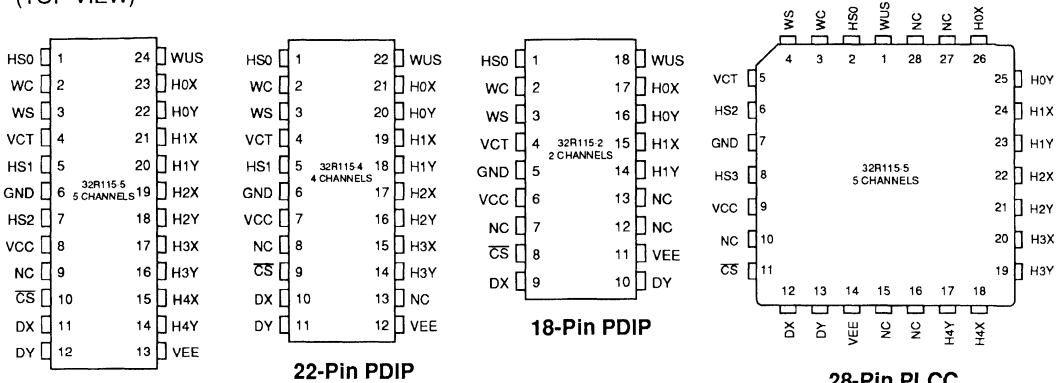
(TOP VIEW)

HS0 1 24 WUS
WC 2 23 H0X
WS 3 22 H0Y
VCT 4 21 H1X
HS1 5 20 H1Y
GND 6 19 H2X
HS2 7 18 H2Y
VCC 8 17 H3X
NC 9 16 H3Y
$\overline{CS}$ 10 15 H4X
DX 11 14 H4Y
DY 12 13 VEE

32R115-5
5 CHANNELS

HS0 1 22 WUS
WC 2 21 H0X
WS 3 20 H0Y
VCT 4 19 H1X
HS1 5 18 H1Y
GND 6 17 H2X
VCC 7 16 H2Y
NC 8 15 H3X
$\overline{CS}$ 9 14 H3Y
DX 10 13 NC
DY 11 12 VEE

32R115-4
4 CHANNELS

22-Pin PDIP

HS0 1 18 WUS
WC 2 17 H0X
WS 3 16 H0Y
VCT 4 15 H1X
GND 5 14 H1Y
VCC 6 13 NC
NC 7 12 NC
$\overline{CS}$ 8 11 VEE
DX 9 10 DY

32R115-2
2 CHANNELS

18-Pin PDIP

WS 4
WC 3
HS0 2
WUS 1
NC 28
NC 27
H0X 26
VCT 5
HS2 6
GND 7
HS3 8
VCC 9
NC 10
$\overline{CS}$ 11
25 H0Y
24 H1X
23 H1Y
22 H2X
21 H2Y
20 H3X
19 H3Y
12 DX
13 DY
14 VEE
15 NC
16 NC
17 H4Y
18 H4X

32R115-5
5 CHANNELS

28-Pin PLCC